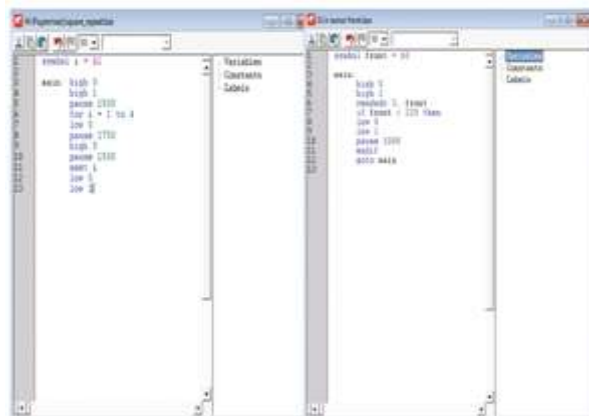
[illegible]

symbol i = b1

main: high 0
high 1
pause 1500
for i = 1 to 4
low 0
pause 1750
high 0
pause 1500
next i
low 1
low 0

Variables
Constants
Labels

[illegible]

symbol front = b0

main:
high 0
high 1
readadc 1, front
if front > 125 then
low 0
low 1
pause 1500
endif
goto main

Variables
Constants
Labels